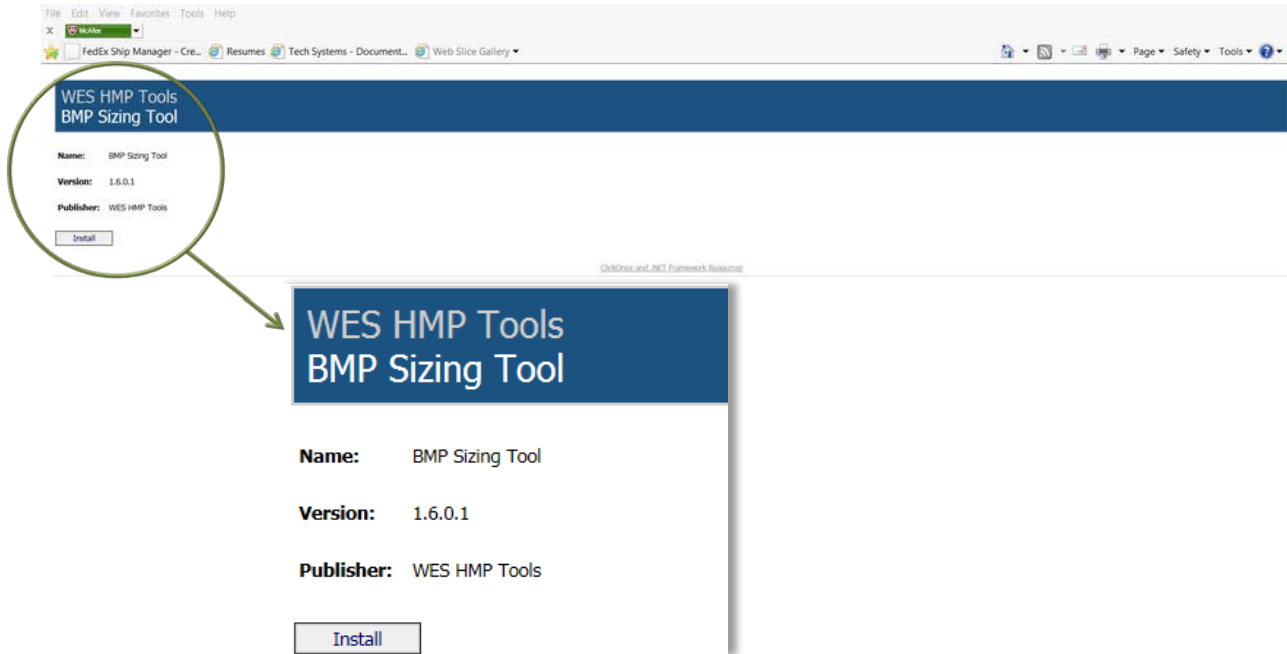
File Edit View Favorites Tools Help

X McAfee

FedEx Ship Manager - Cre... Resumes Tech Systems - Document... Web Slice Gallery ▾

Page ▾ Safety ▾ Tools ▾

WES HMP Tools
BMP Sizing Tool

Name: BMP Sizing Tool

Version: 1.6.0.1

Publisher: WES HMP Tools

Install

ClickOnce and .NET Framework Resources

WES HMP Tools
BMP Sizing Tool

Name: BMP Sizing Tool

Version: 1.6.0.1

Publisher: WES HMP Tools

Install